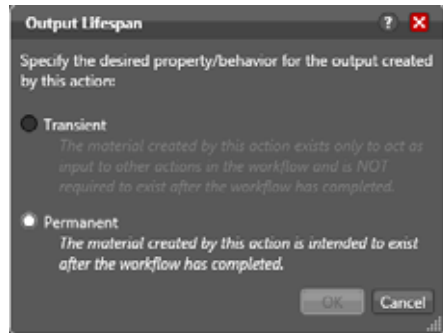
Output Lifespan

?

Specify the desired property/behavior for the output created by this action:

Transient

The material created by this action exists only to act as input to other actions in the workflow and is NOT required to exist after the workflow has completed.

Permanent

The material created by this action is intended to exist after the workflow has completed.

OK

Cancel